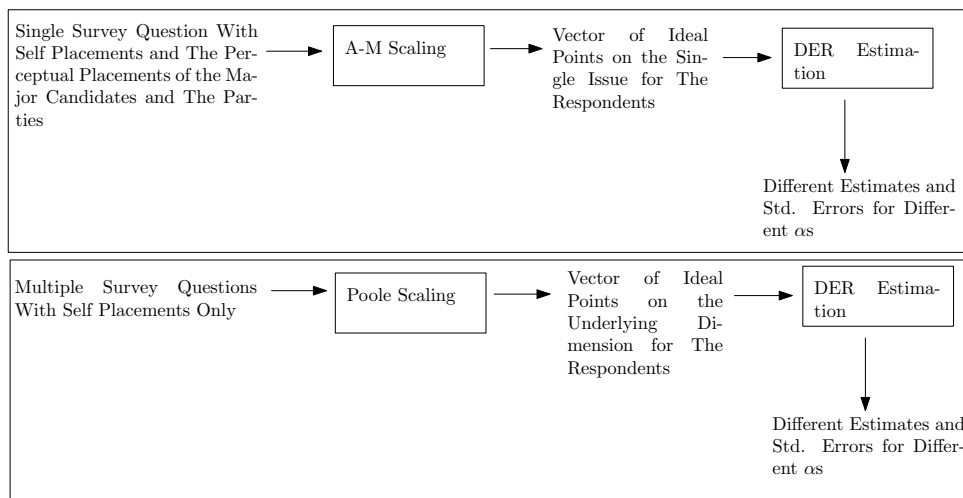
Single Survey Question With Self Placements and The Perceptual Placements of the Major Candidates and The Parties

A-M Scaling

Vector of Ideal Points on the Single Issue for The Respondents

DER Estimation

Different Estimates and Std. Errors for Different $\alpha$s

Multiple Survey Questions With Self Placements Only

Poole Scaling

Vector of Ideal Points on the Underlying Dimension for The Respondents

DER Estimation

Different Estimates and Std. Errors for Different $\alpha$s